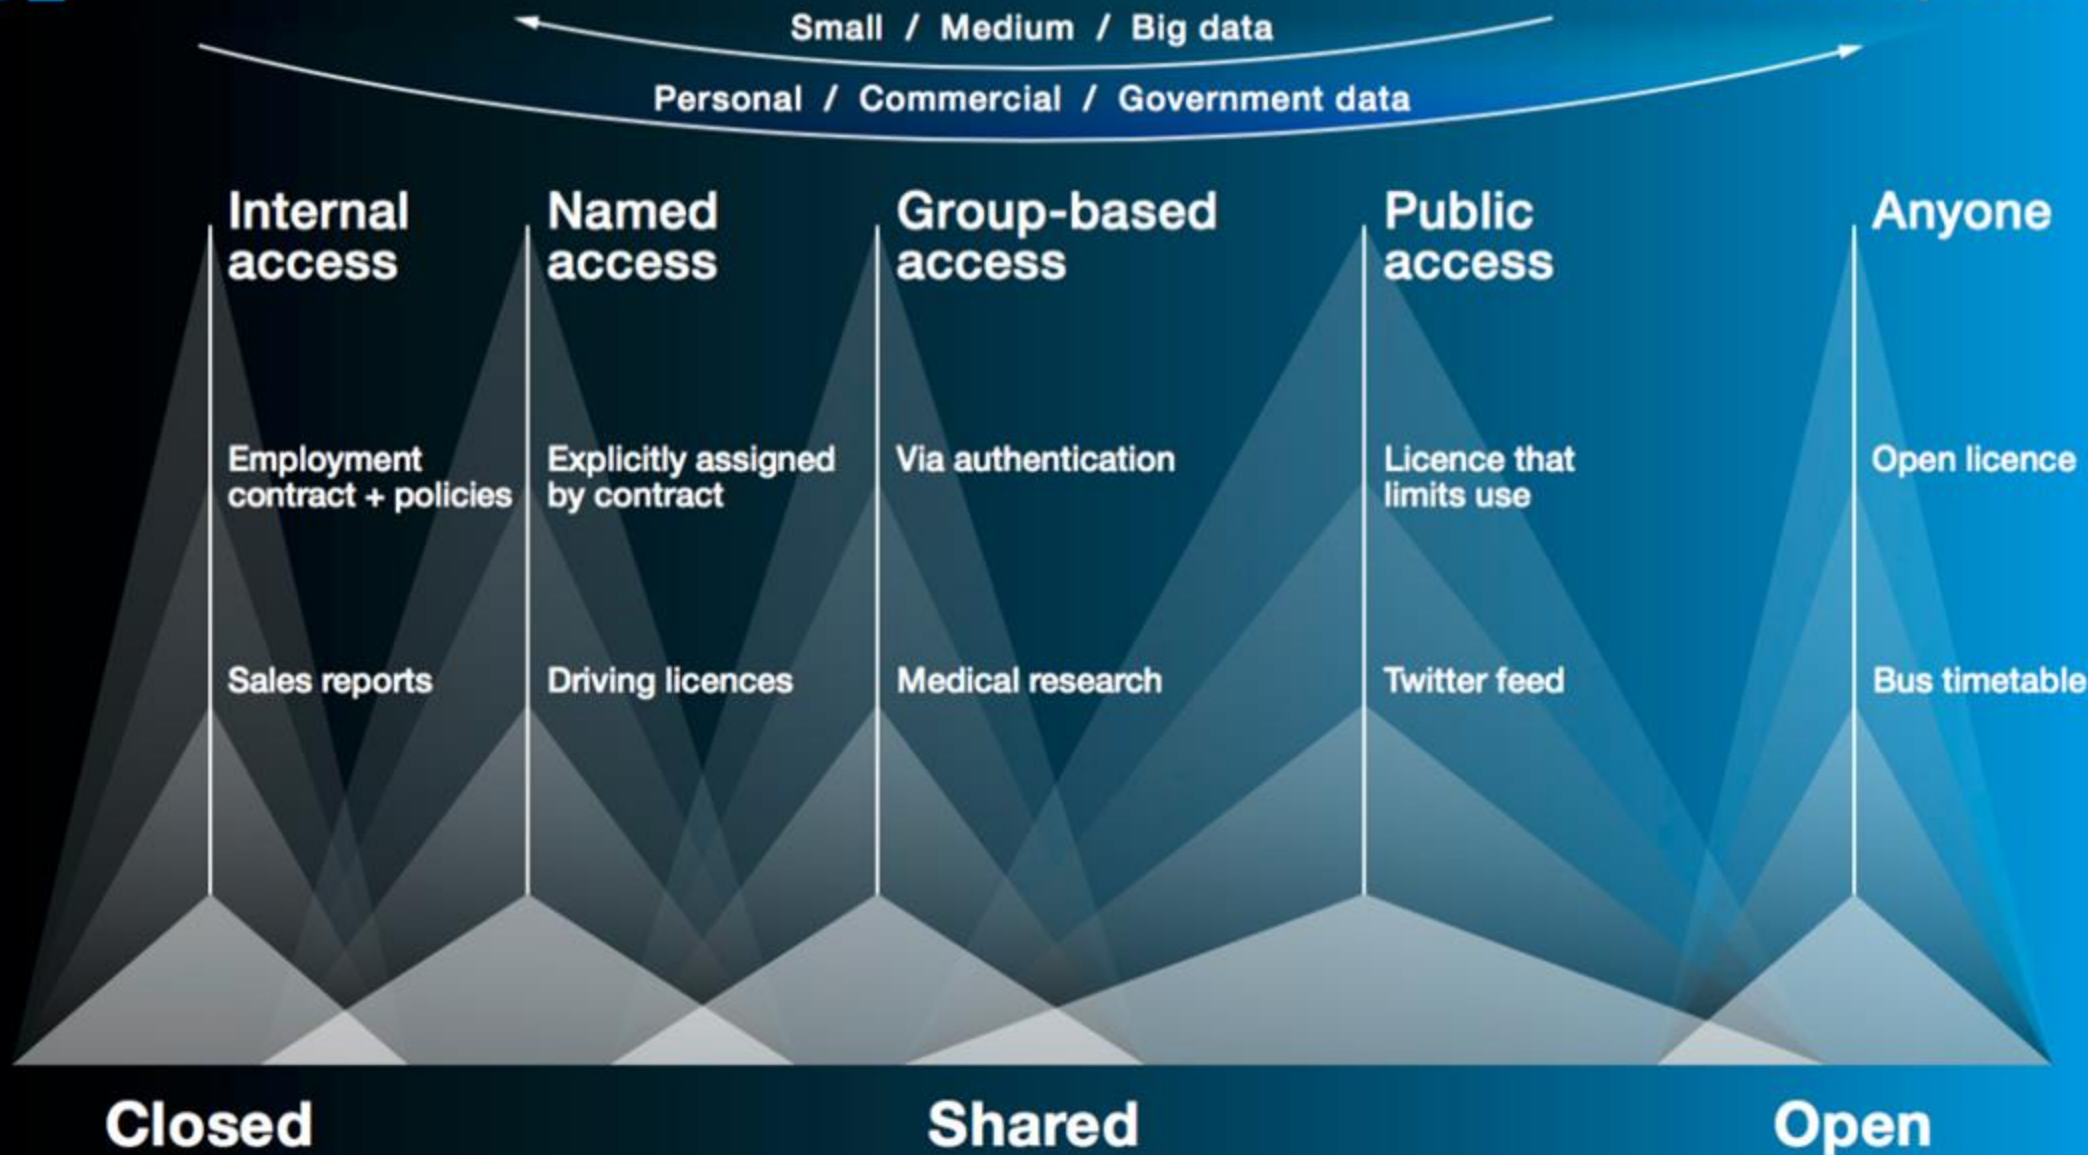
Small / Medium / Big data

Personal / Commercial / Government data

Internal access

Employment contract + policies

Sales reports

Named access

Explicitly assigned by contract

Driving licences

Group-based access

Via authentication

Medical research

Public access

Licence that limits use

Twitter feed

Anyone

Open licence

Bus timetable

Closed

Shared

Open